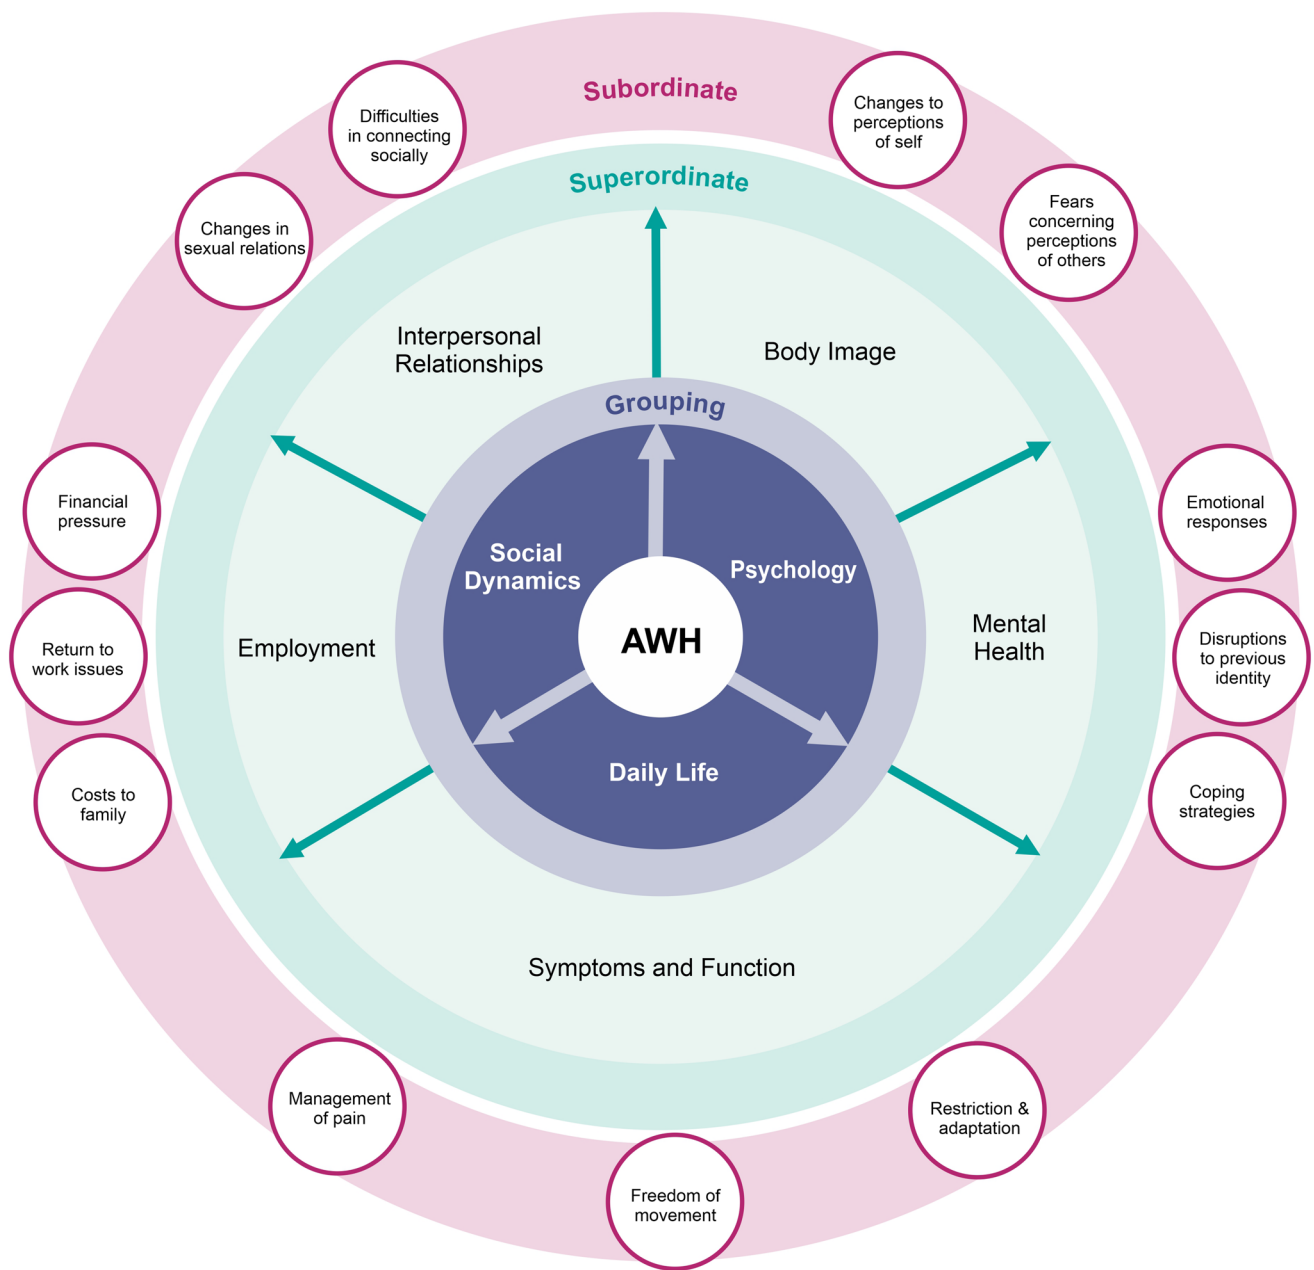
Subordinate

Difficulties in connecting socially

Changes to perceptions of self

Superordinate

Fears concerning perceptions of others

Changes in sexual relations

Interpersonal Relationships

Body Image

Grouping

Financial pressure

Social Dynamics

Psychology

Emotional responses

Return to work issues

Employment

AWH

Mental Health

Disruptions to previous identity

Daily Life

Costs to family

Coping strategies

Symptoms and Function

Management of pain

Restriction & adaptation

Freedom of movement